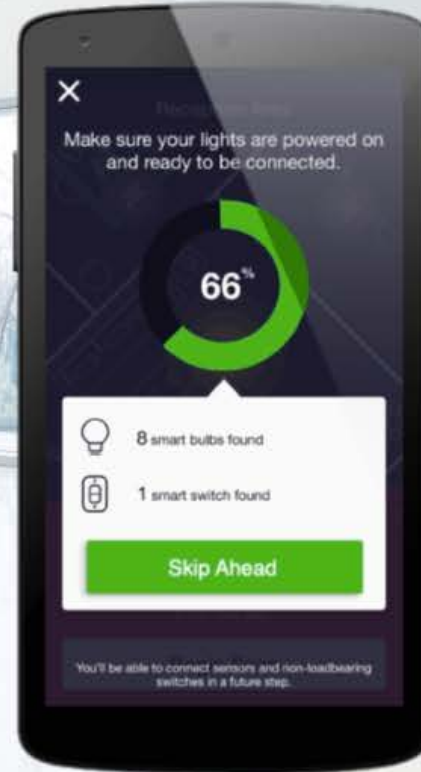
X

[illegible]

Make sure your lights are powered on and ready to be connected.

66%

8 smart bulbs found

1 smart switch found

Skip Ahead

You'll be able to connect sensors and non-loadbearing switches in a future step.